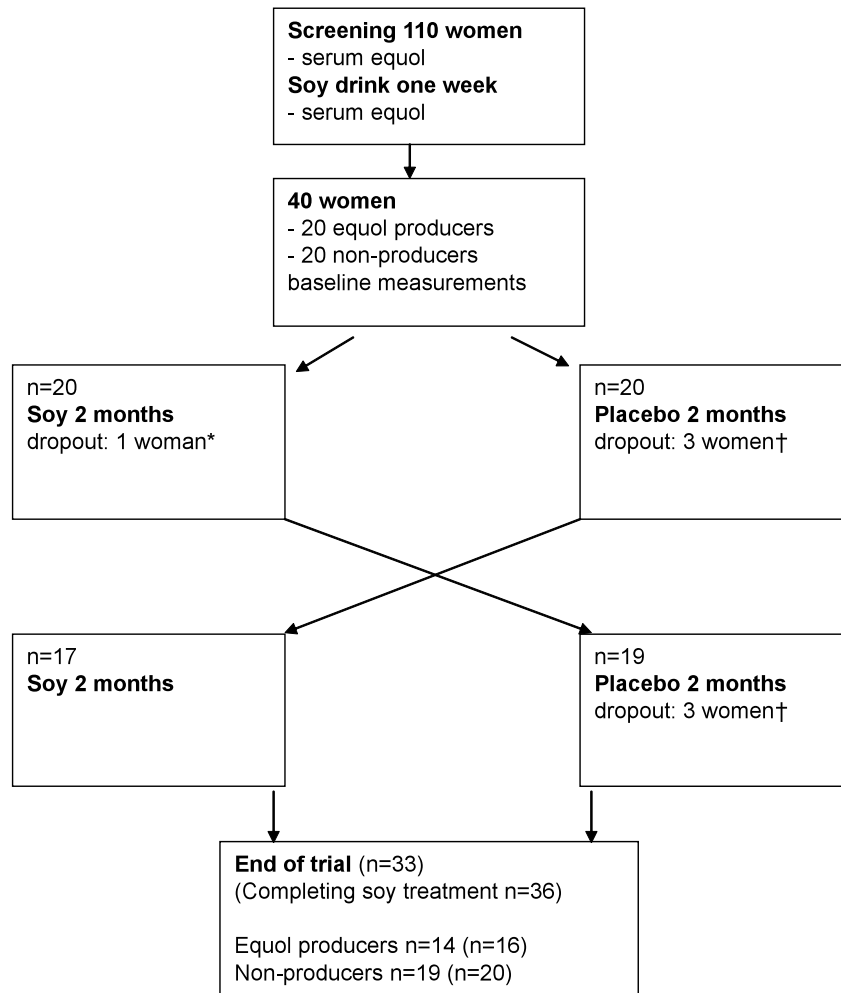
**Screening 110 women**
- serum equol
**Soy drink one week**
- serum equol

**40 women**
- 20 equol producers
- 20 non-producers
baseline measurements

n=20
**Soy 2 months**
dropout: 1 woman*

n=20
**Placebo 2 months**
dropout: 3 women†

n=17
**Soy 2 months**

n=19
**Placebo 2 months**
dropout: 3 women†

**End of trial** (n=33)
(Completing soy treatment n=36)

Equol producers n=14 (n=16)
Non-producers n=19 (n=20)